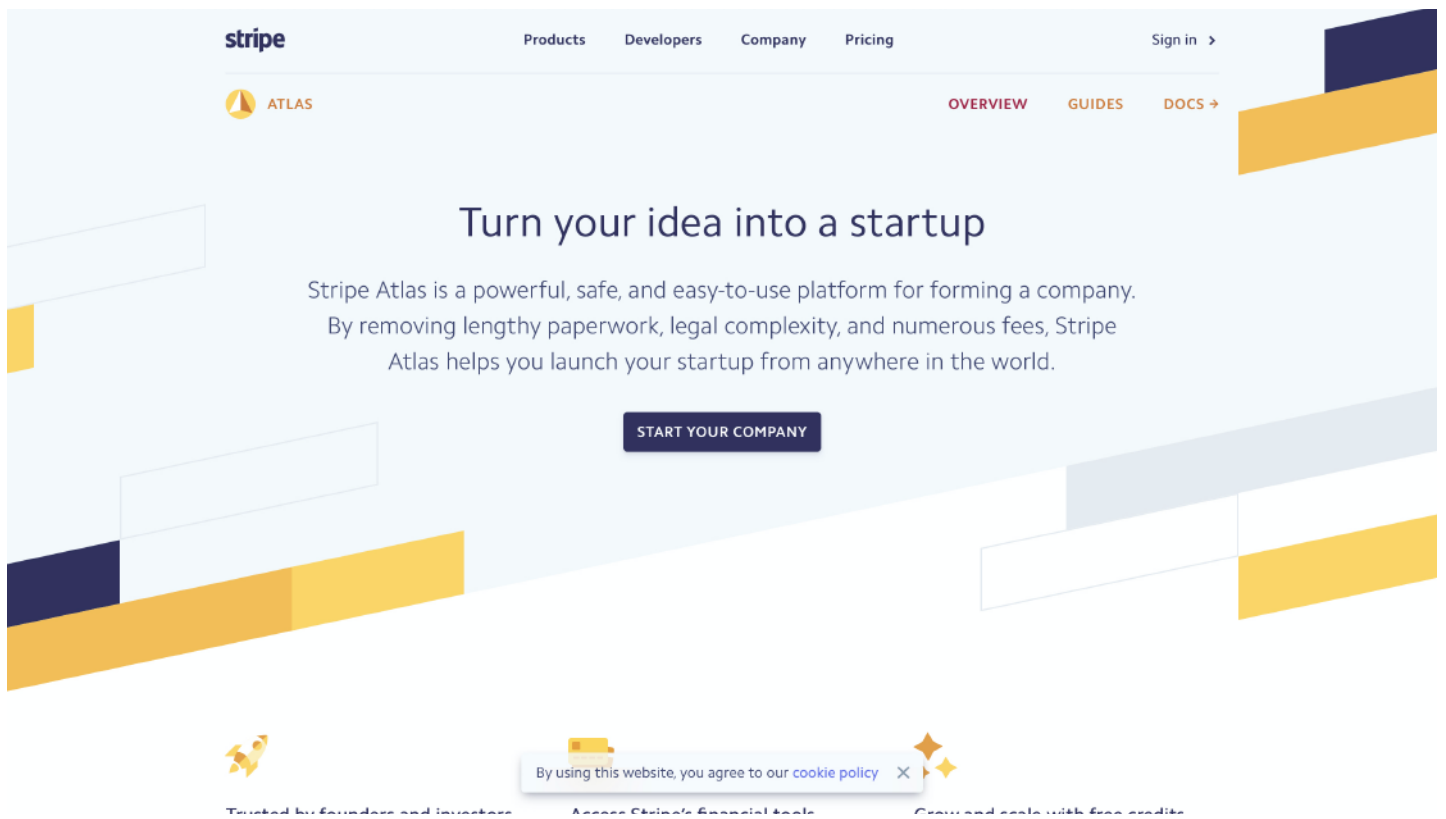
stripe

Products Developers Company Pricing

Sign in >

ATLAS

OVERVIEW GUIDES DOCS →

Turn your idea into a startup

Stripe Atlas is a powerful, safe, and easy-to-use platform for forming a company. By removing lengthy paperwork, legal complexity, and numerous fees, Stripe Atlas helps you launch your startup from anywhere in the world.

START YOUR COMPANY

By using this website, you agree to our cookie policy ✕

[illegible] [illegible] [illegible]